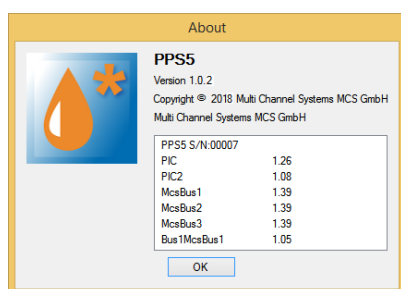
About

PPS5
Version 1.0.2
Copyright © 2018 Multi Channel Systems MCS GmbH
Multi Channel Systems MCS GmbH

PPS5 S/N:00007

| | |
|---|---|
| PIC | 1.26 |
| PIC2 | 1.08 |
| McsBus1 | 1.39 |
| McsBus2 | 1.39 |
| McsBus3 | 1.39 |
| Bus1McsBus1 | 1.05 |

OK